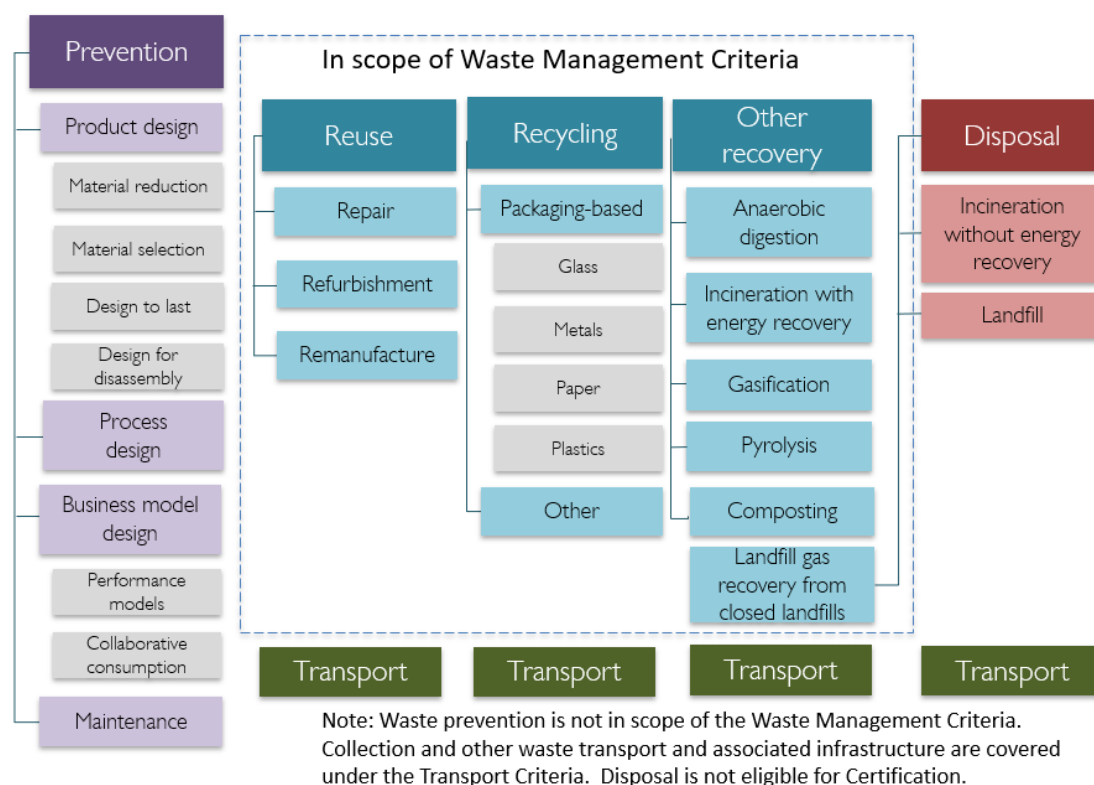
Prevention

Product design

Material reduction

Material selection

Design to last

Design for disassembly

Process design

Business model design

Performance models

Collaborative consumption

Maintenance

In scope of Waste Management Criteria

Reuse

Repair

Refurbishment

Remanufacture

Recycling

Packaging-based

Glass

Metals

Paper

Plastics

Other

Other recovery

Anaerobic digestion

Incineration with energy recovery

Gasification

Pyrolysis

Composting

Landfill gas recovery from closed landfills

Disposal

Incineration without energy recovery

Landfill

Transport

Transport

Transport

Transport

Note: Waste prevention is not in scope of the Waste Management Criteria. Collection and other waste transport and associated infrastructure are covered under the Transport Criteria. Disposal is not eligible for Certification.